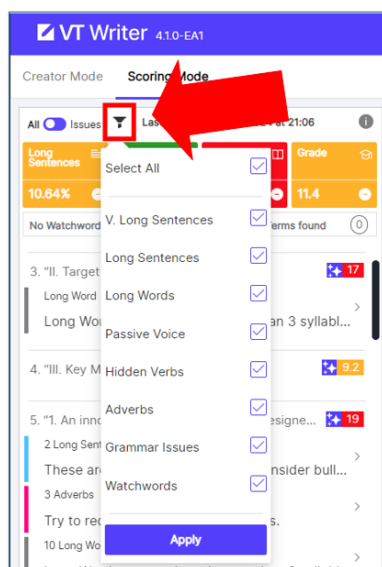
VT Writer 4.1.0-EA1

Creator Mode Scoring Mode

All Issues Las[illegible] 21:06

Long Sentences
10.64%

Grade
11.4

No Watchword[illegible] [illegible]erms found 0

3. "II. Target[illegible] 17

Long Word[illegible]

Long Wo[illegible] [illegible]an 3 syllab...

4. "III. Key M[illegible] 9.2

5. "1. An inn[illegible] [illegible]esigne... 19

2 Long Sent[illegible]

These ar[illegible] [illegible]nsider bull...

3 Adverbs

Try to re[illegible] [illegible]s.

10 Long Wo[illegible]

Select All

V. Long Sentences

Long Sentences

Long Words

Passive Voice

Hidden Verbs

Adverbs

Grammar Issues

Watchwords

Apply